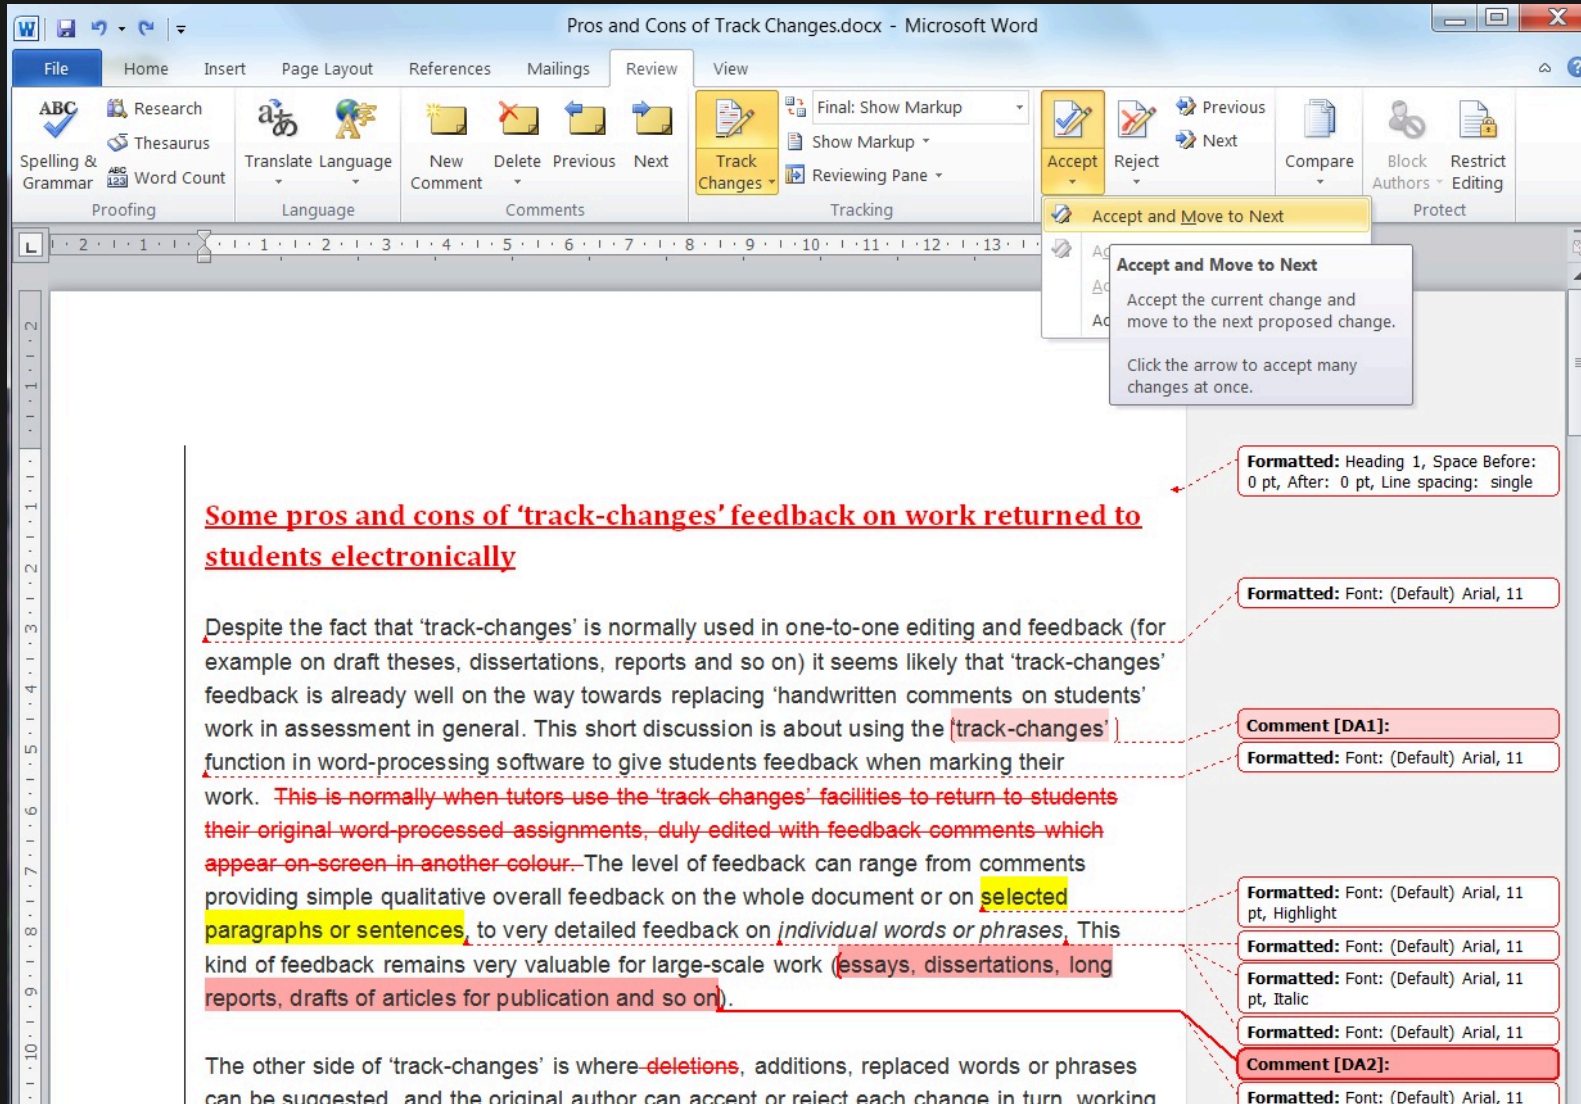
Pros and Cons of Track Changes.docx - Microsoft Word

File Home Insert Page Layout References Mailings Review View

Spelling & Grammar
Research
Thesaurus
Word Count
Proofing

Translate Language
Language

New Comment Delete Previous Next
Comments

Track Changes
Final: Show Markup
Show Markup
Reviewing Pane
Tracking

Accept Reject Previous Next

Compare

Block Authors Restrict Editing
Protect

Accept and Move to Next

Accept and Move to Next

Accept the current change and move to the next proposed change.

Click the arrow to accept many changes at once.

Some pros and cons of 'track-changes' feedback on work returned to students electronically

Despite the fact that 'track-changes' is normally used in one-to-one editing and feedback (for example on draft theses, dissertations, reports and so on) it seems likely that 'track-changes' feedback is already well on the way towards replacing 'handwritten comments on students' work in assessment in general. This short discussion is about using the 'track-changes' function in word-processing software to give students feedback when marking their work. This is normally when tutors use the 'track changes' facilities to return to students their original word-processed assignments, duly edited with feedback comments which appear on-screen in another colour. The level of feedback can range from comments providing simple qualitative overall feedback on the whole document or on selected paragraphs or sentences, to very detailed feedback on individual words or phrases. This kind of feedback remains very valuable for large-scale work (essays, dissertations, long reports, drafts of articles for publication and so on).

The other side of 'track-changes' is where deletions, additions, replaced words or phrases can be suggested, and the original author can accept or reject each change in turn, working

Formatted: Heading 1, Space Before: 0 pt, After: 0 pt, Line spacing: single
Formatted: Font: (Default) Arial, 11
Comment [DA1]:
Formatted: Font: (Default) Arial, 11
Formatted: Font: (Default) Arial, 11 pt, Highlight
Formatted: Font: (Default) Arial, 11
Formatted: Font: (Default) Arial, 11 pt, Italic
Formatted: Font: (Default) Arial, 11
Comment [DA2]:
Formatted: Font: (Default) Arial, 11